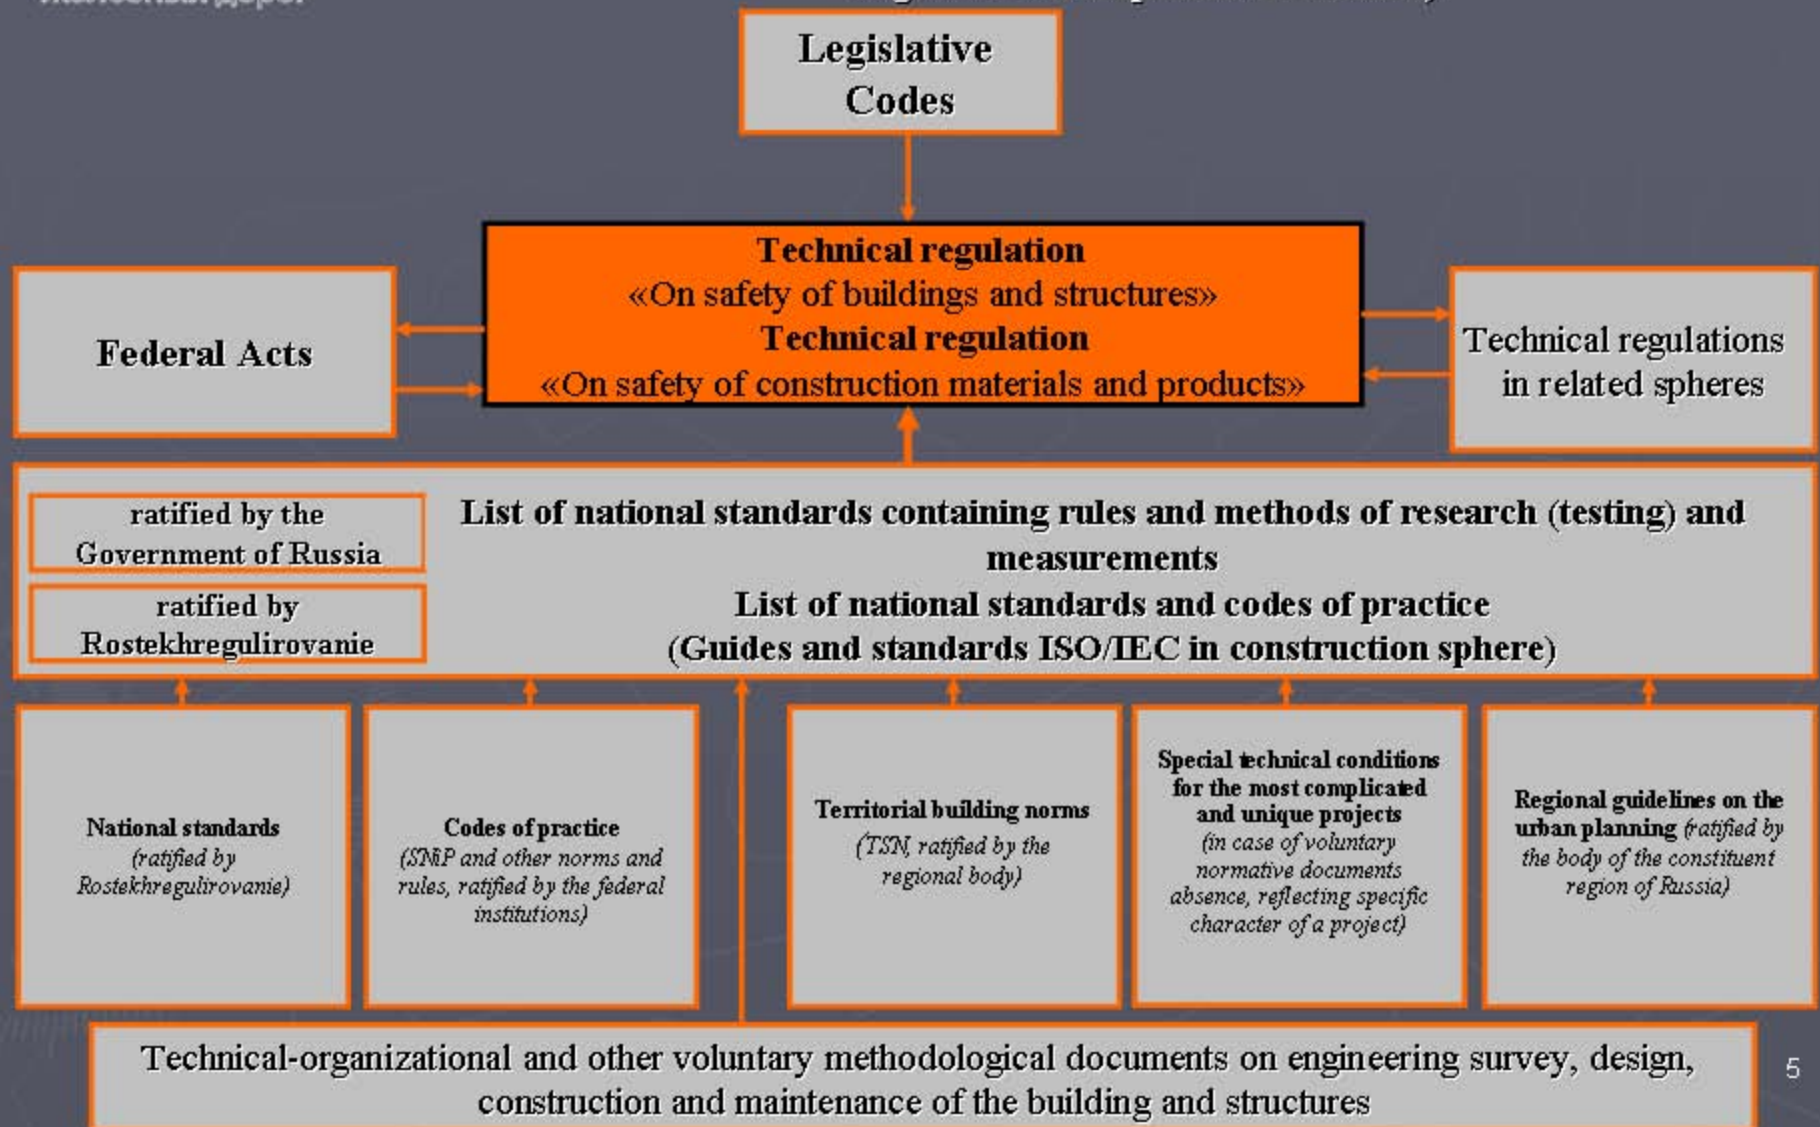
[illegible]

Legislative Codes

Technical regulation
«On safety of buildings and structures»
Technical regulation
«On safety of construction materials and products»

Federal Acts

Technical regulations in related spheres

ratified by the Government of Russia

ratified by Rostekhregulirovanie

List of national standards containing rules and methods of research (testing) and measurements
List of national standards and codes of practice
(Guides and standards ISO/IEC in construction sphere)

National standards (ratified by Rostekhregulirovanie)

Codes of practice (SNiP and other norms and rules, ratified by the federal institutions)

Territorial building norms (TSN, ratified by the regional body)

Special technical conditions for the most complicated and unique projects (in case of voluntary normative documents absence, reflecting specific character of a project)

Regional guidelines on the urban planning (ratified by the body of the constituent region of Russia)

Technical-organizational and other voluntary methodological documents on engineering survey, design, construction and maintenance of the building and structures

5